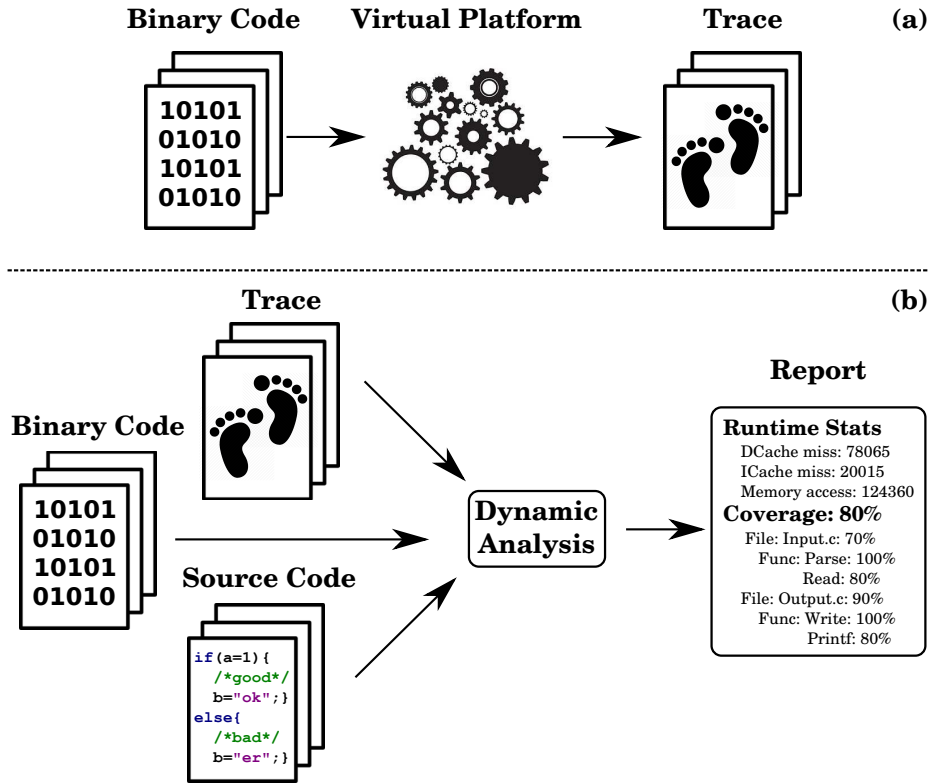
Binary Code

Virtual Platform

Trace

(a)

10101
01010
10101
01010

Trace

(b)

Report

Binary Code

10101
01010
10101
01010

Dynamic Analysis

Source Code

if(a=1){
/*good*/
b="ok";}
else{
/*bad*/
b="er";}

Runtime Stats
DCache miss: 78065
ICache miss: 20015
Memory access: 124360
Coverage: 80%
File: Input.c: 70%
Func: Parse: 100%
Read: 80%
File: Output.c: 90%
Func: Write: 100%
Printf: 80%